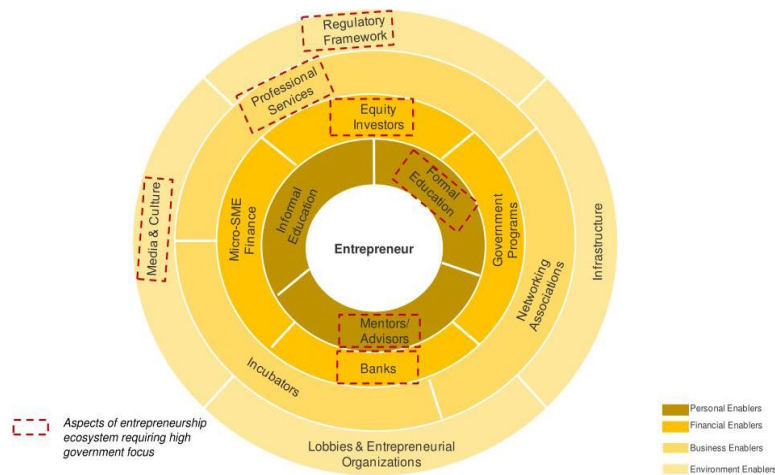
Regulatory Framework

Professional Services

Equity Investors

Media & Culture

Micro-SME Finance

Informal Education

Formal Education

Government Programs

Infrastructure

Networking Associations

Entrepreneur

Mentors/ Advisors

Banks

Incubators

Lobbies & Entrepreneurial Organizations

Aspects of entrepreneurship ecosystem requiring high government focus

Personal Enablers
Financial Enablers
Business Enablers
Environment Enablers